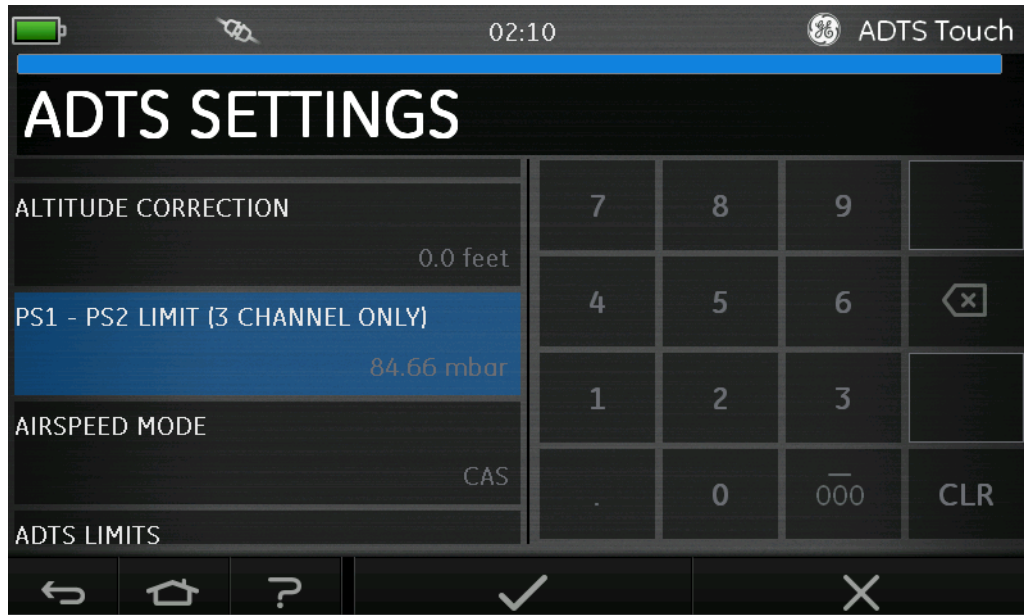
02:10

ADTS Touch

ADTS SETTINGS

ALTITUDE CORRECTION

0.0 feet

PS1 - PS2 LIMIT (3 CHANNEL ONLY)

84.66 mbar

AIRSPEED MODE

CAS

ADTS LIMITS

| 7 | 8 | 9 | |
|---|---|---|---|
| 4 | 5 | 6 | |
| 1 | 2 | 3 | |
| . | 0 | $\overline{000}$ | CLR |

?